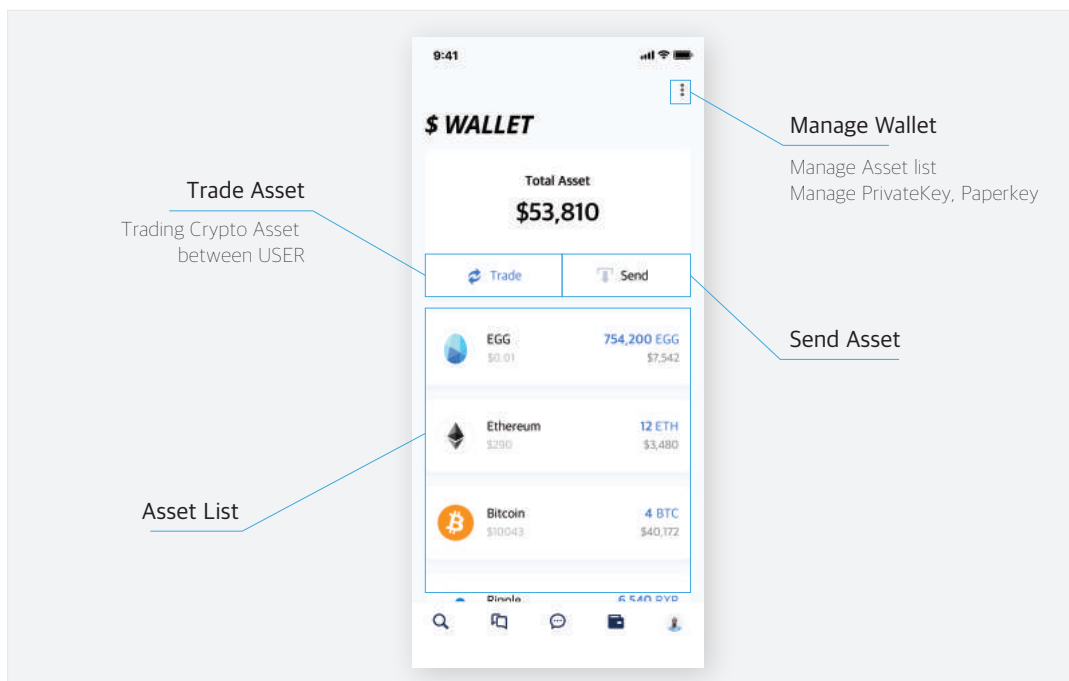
9:41

$ WALLET

Manage Wallet

Manage Asset list
Manage PrivateKey, Paperkey

Total Asset
$53,810

Trade Asset

Trading Crypto Asset between USER

Trade

Send

Send Asset

EGG
$0.01
754,200 EGG
$7,542

Ethereum
$290
12 ETH
$3,480

Asset List

Bitcoin
$10043
4 BTC
$40,172

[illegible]
6,540 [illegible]